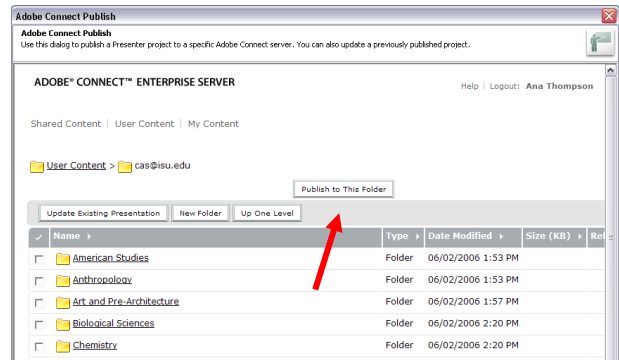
Adobe Connect Publish

Adobe Connect Publish

Use this dialog to publish a Presenter project to a specific Adobe Connect server. You can also update a previously published project.

ADOBE® CONNECT™ ENTERPRISE SERVER

Help | Logout: Ana Thompson

Shared Content | User Content | My Content

User Content > cas@isu.edu

Publish to This Folder

Update Existing Presentation | New Folder | Up One Level

| | Name | Type | Date Modified | Size (KB) | Ref |
|---|---|---|---|---|---|
| | American Studies | Folder | 06/02/2006 1:53 PM | | |
| | Anthropology | Folder | 06/02/2006 1:53 PM | | |
| | Art and Pre-Architecture | Folder | 06/02/2006 1:57 PM | | |
| | Biological Sciences | Folder | 06/02/2006 2:20 PM | | |
| | Chemistry | Folder | 06/02/2006 2:20 PM | | |